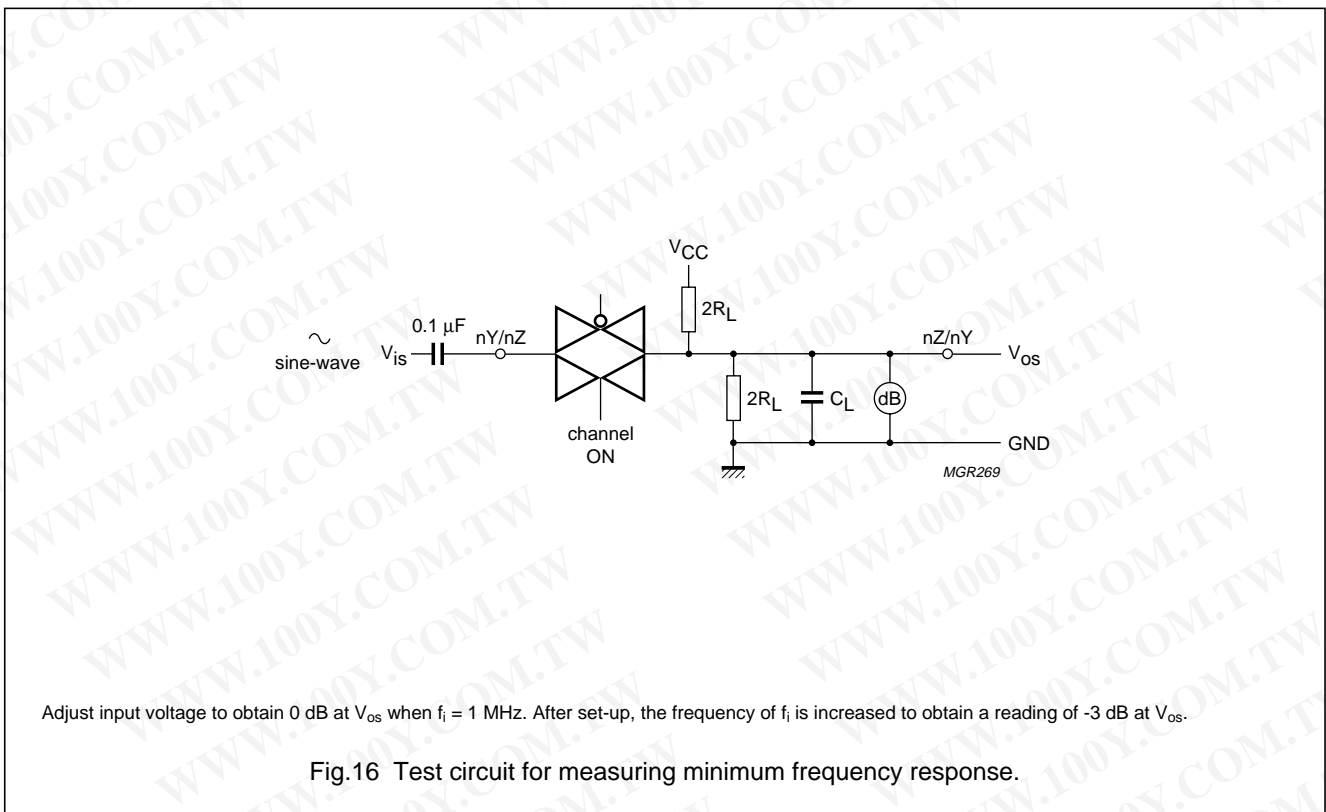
WWW.100Y.COM.TW

$V_{CC}$

$2R_L$

sine-wave $V_{is}$ 0.1 μF nY/nZ

nZ/nY $V_{os}$

$2R_L$ $C_L$ dB

channel ON

GND

MGR269

Adjust input voltage to obtain 0 dB at $V_{os}$ when $f_i$ = 1 MHz. After set-up, the frequency of $f_i$ is increased to obtain a reading of -3 dB at $V_{os}$.

Fig.16 Test circuit for measuring minimum frequency response.